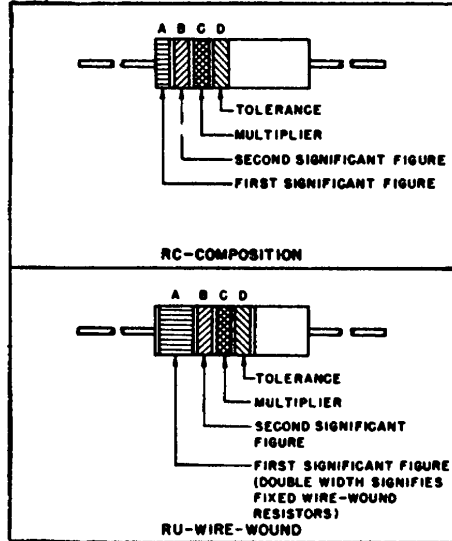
A B C D

TOLERANCE
MULTIPLIER
SECOND SIGNIFICANT FIGURE
FIRST SIGNIFICANT FIGURE

RC-COMPOSITION

A B C D

TOLERANCE
MULTIPLIER
SECOND SIGNIFICANT FIGURE
FIRST SIGNIFICANT FIGURE (DOUBLE WIDTH SIGNIFIES FIXED WIRE-WOUND RESISTORS)

RU-WIRE-WOUND